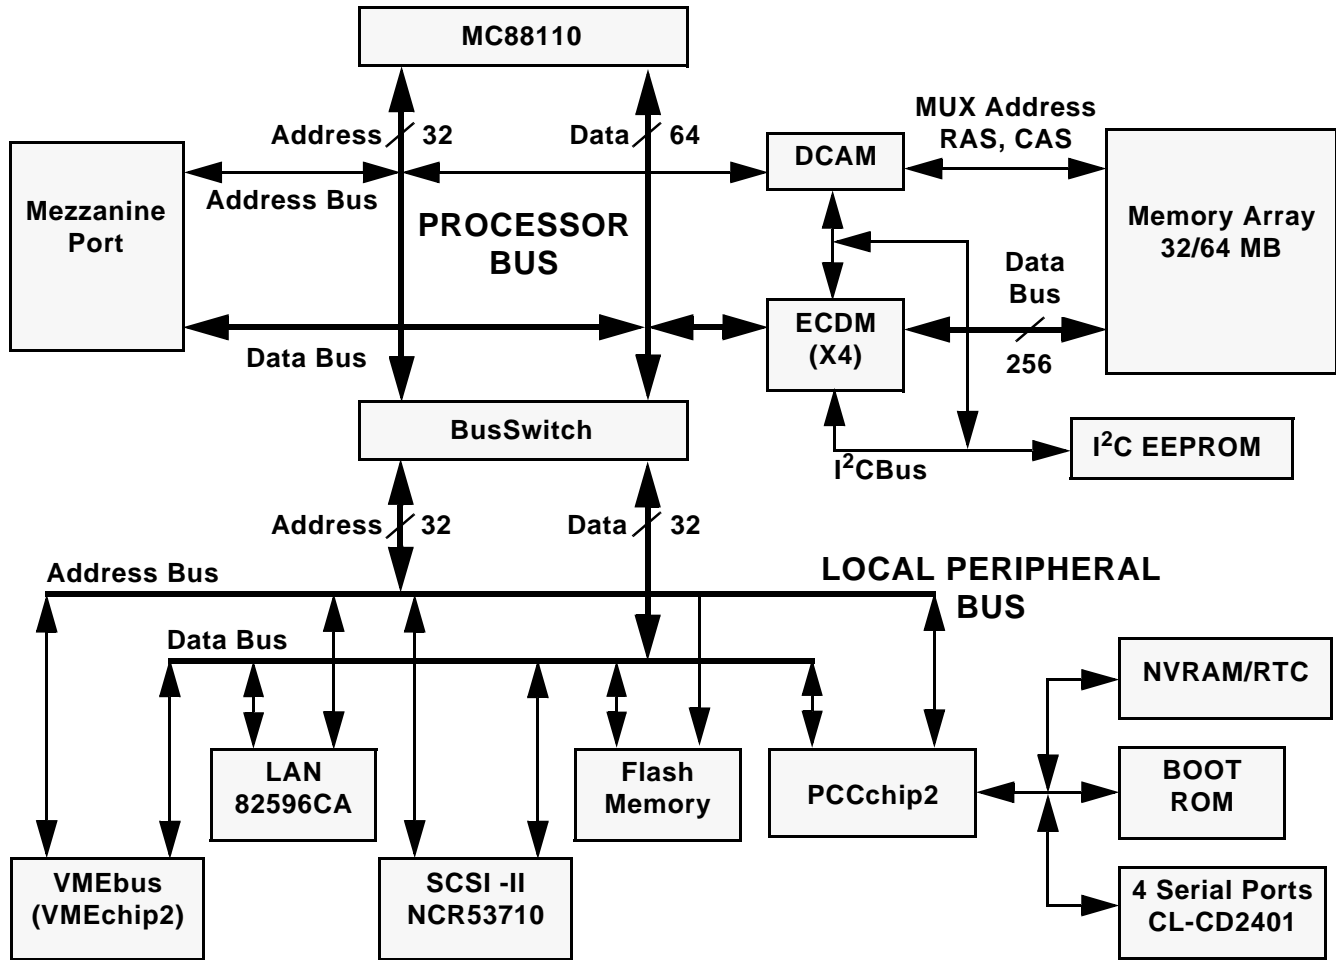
MC88110

Address 32

Data 64

MUX Address
RAS, CAS

Mezzanine
Port

Address Bus

DCAM

PROCESSOR
BUS

Memory Array
32/64 MB

Data
Bus

ECDM
(X4)

Data Bus

256

BusSwitch

$I^2C$ EEPROM

$I^2C$Bus

Address 32

Data 32

Address Bus

LOCAL PERIPHERAL
BUS

Data Bus

NVRAM/RTC

LAN
82596CA

Flash
Memory

PCCchip2

BOOT
ROM

VMEbus
(VMEchip2)

SCSI -II
NCR53710

4 Serial Ports
CL-CD2401